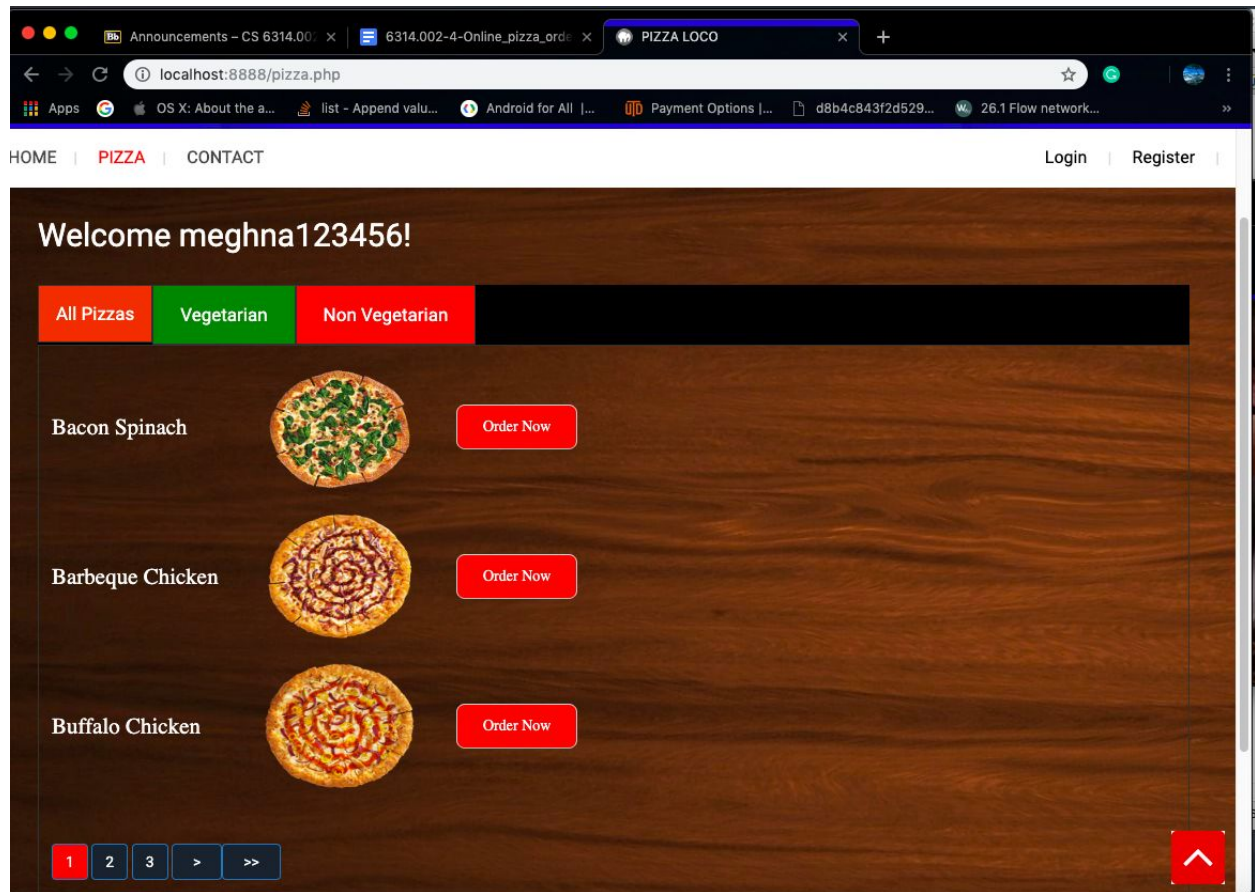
Announcements – CS 6314.002 ×
6314.002-4-Online_pizza_orde ×
PIZZA LOCO ×
+
localhost:8888/pizza.php
Apps
OS X: About the a...
list - Append valu...
Android for All |...
Payment Options |...
d8b4c843f2d529...
26.1 Flow network...
»

HOME | PIZZA | CONTACT
Login | Register |

Welcome meghna123456!

All Pizzas
Vegetarian
Non Vegetarian

Bacon Spinach
Order Now

Barbeque Chicken
Order Now

Buffalo Chicken
Order Now

1
2
3
>
>>